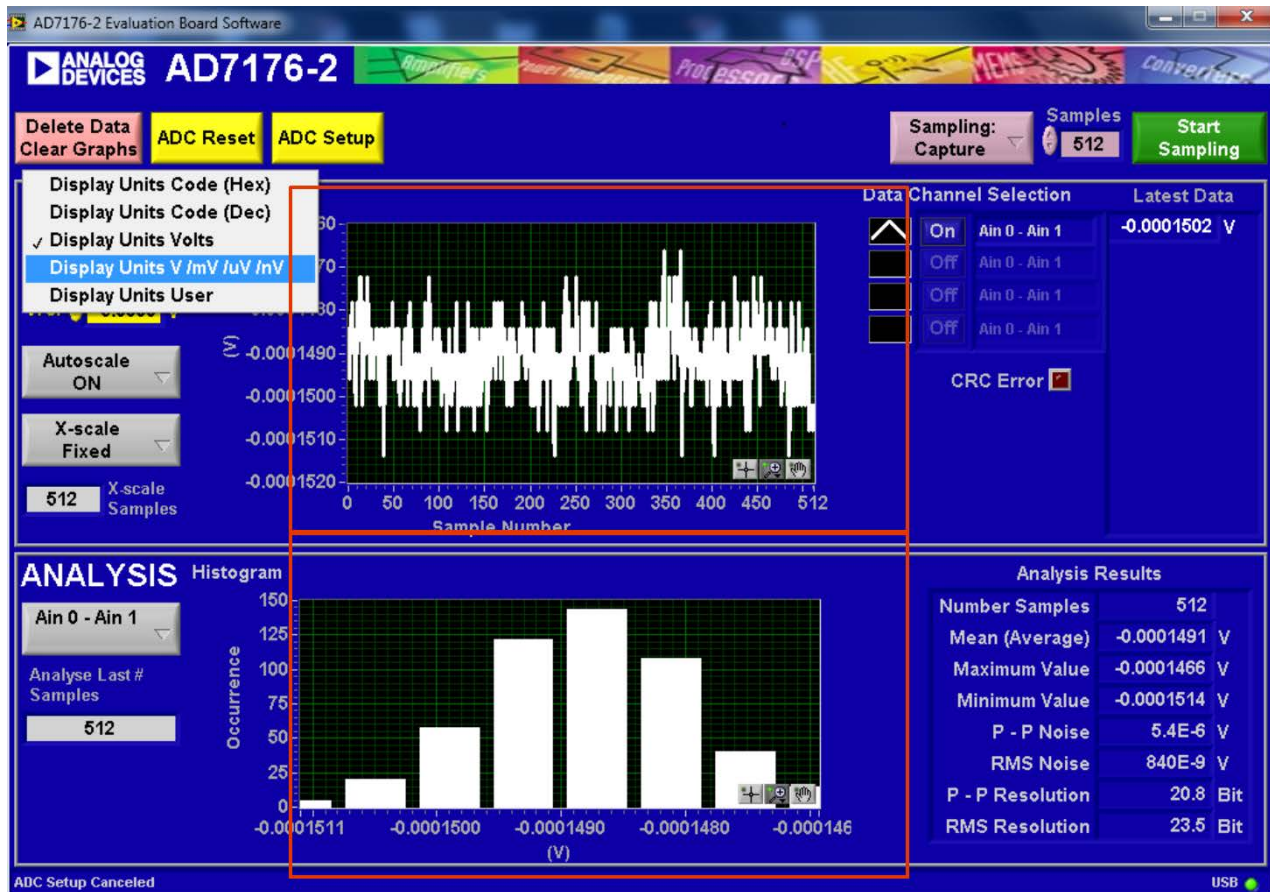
AD7176-2 Evaluation Board Software

ANALOG DEVICES AD7176-2

Amplifiers Power Management Processor DSP RF MEMS Converters

Delete Data Clear Graphs
ADC Reset
ADC Setup

Sampling: Capture
Samples
512
Start Sampling

Display Units Code (Hex)
Display Units Code (Dec)
✓ Display Units Volts
Display Units V /mV /uV /nV
Display Units User

Vref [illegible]

Autoscale ON
X-scale Fixed
512 X-scale Samples

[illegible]60
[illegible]70
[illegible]80
(V) -0.0001490
-0.0001500
-0.0001510
-0.0001520
0 50 100 150 200 250 300 350 400 450 512
Sample Number

Data Channel Selection
On Ain 0 - Ain 1
Off Ain 0 - Ain 1
Off Ain 0 - Ain 1
Off Ain 0 - Ain 1
CRC Error

Latest Data
-0.0001502 V

ANALYSIS Histogram
Ain 0 - Ain 1
Analyse Last # Samples
512

150
125
100
75
50
25
0
Occurrence
-0.0001511 -0.0001500 -0.0001490 -0.0001480 -0.000146
(V)

Analysis Results
| Number Samples | 512 | |
|---|---|---|
| Mean (Average) | -0.0001491 | V |
| Maximum Value | -0.0001466 | V |
| Minimum Value | -0.0001514 | V |
| P - P Noise | 5.4E-6 | V |
| RMS Noise | 840E-9 | V |
| P - P Resolution | 20.8 | Bit |
| RMS Resolution | 23.5 | Bit |

ADC Setup Canceled
USB